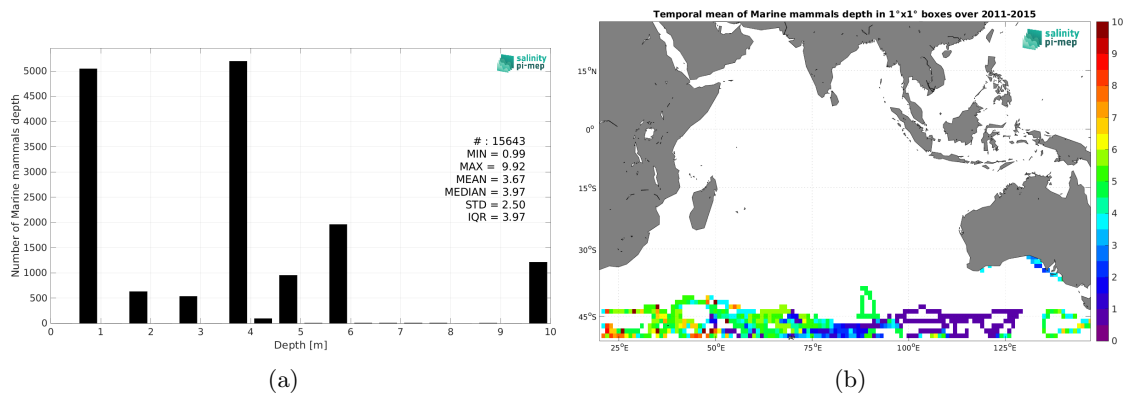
salinity pi-mep

Number of Marine mammals depth

5000
4500
4000
3500
3000
2500
2000
1500
1000
500
0

0 1 2 3 4 5 6 7 8 9 10
Depth [m]

# : 15643
MIN = 0.99
MAX = 9.92
MEAN = 3.67
MEDIAN = 3.97
STD = 2.50
IQR = 3.97

(a)

Temporal mean of Marine mammals depth in 1°x1° boxes over 2011-2015

salinity pi-mep

15°N
0°
15°S
30°S
45°S

25°E 50°E 75°E 100°E 125°E

10
9
8
7
6
5
4
3
2
1
0

(b)